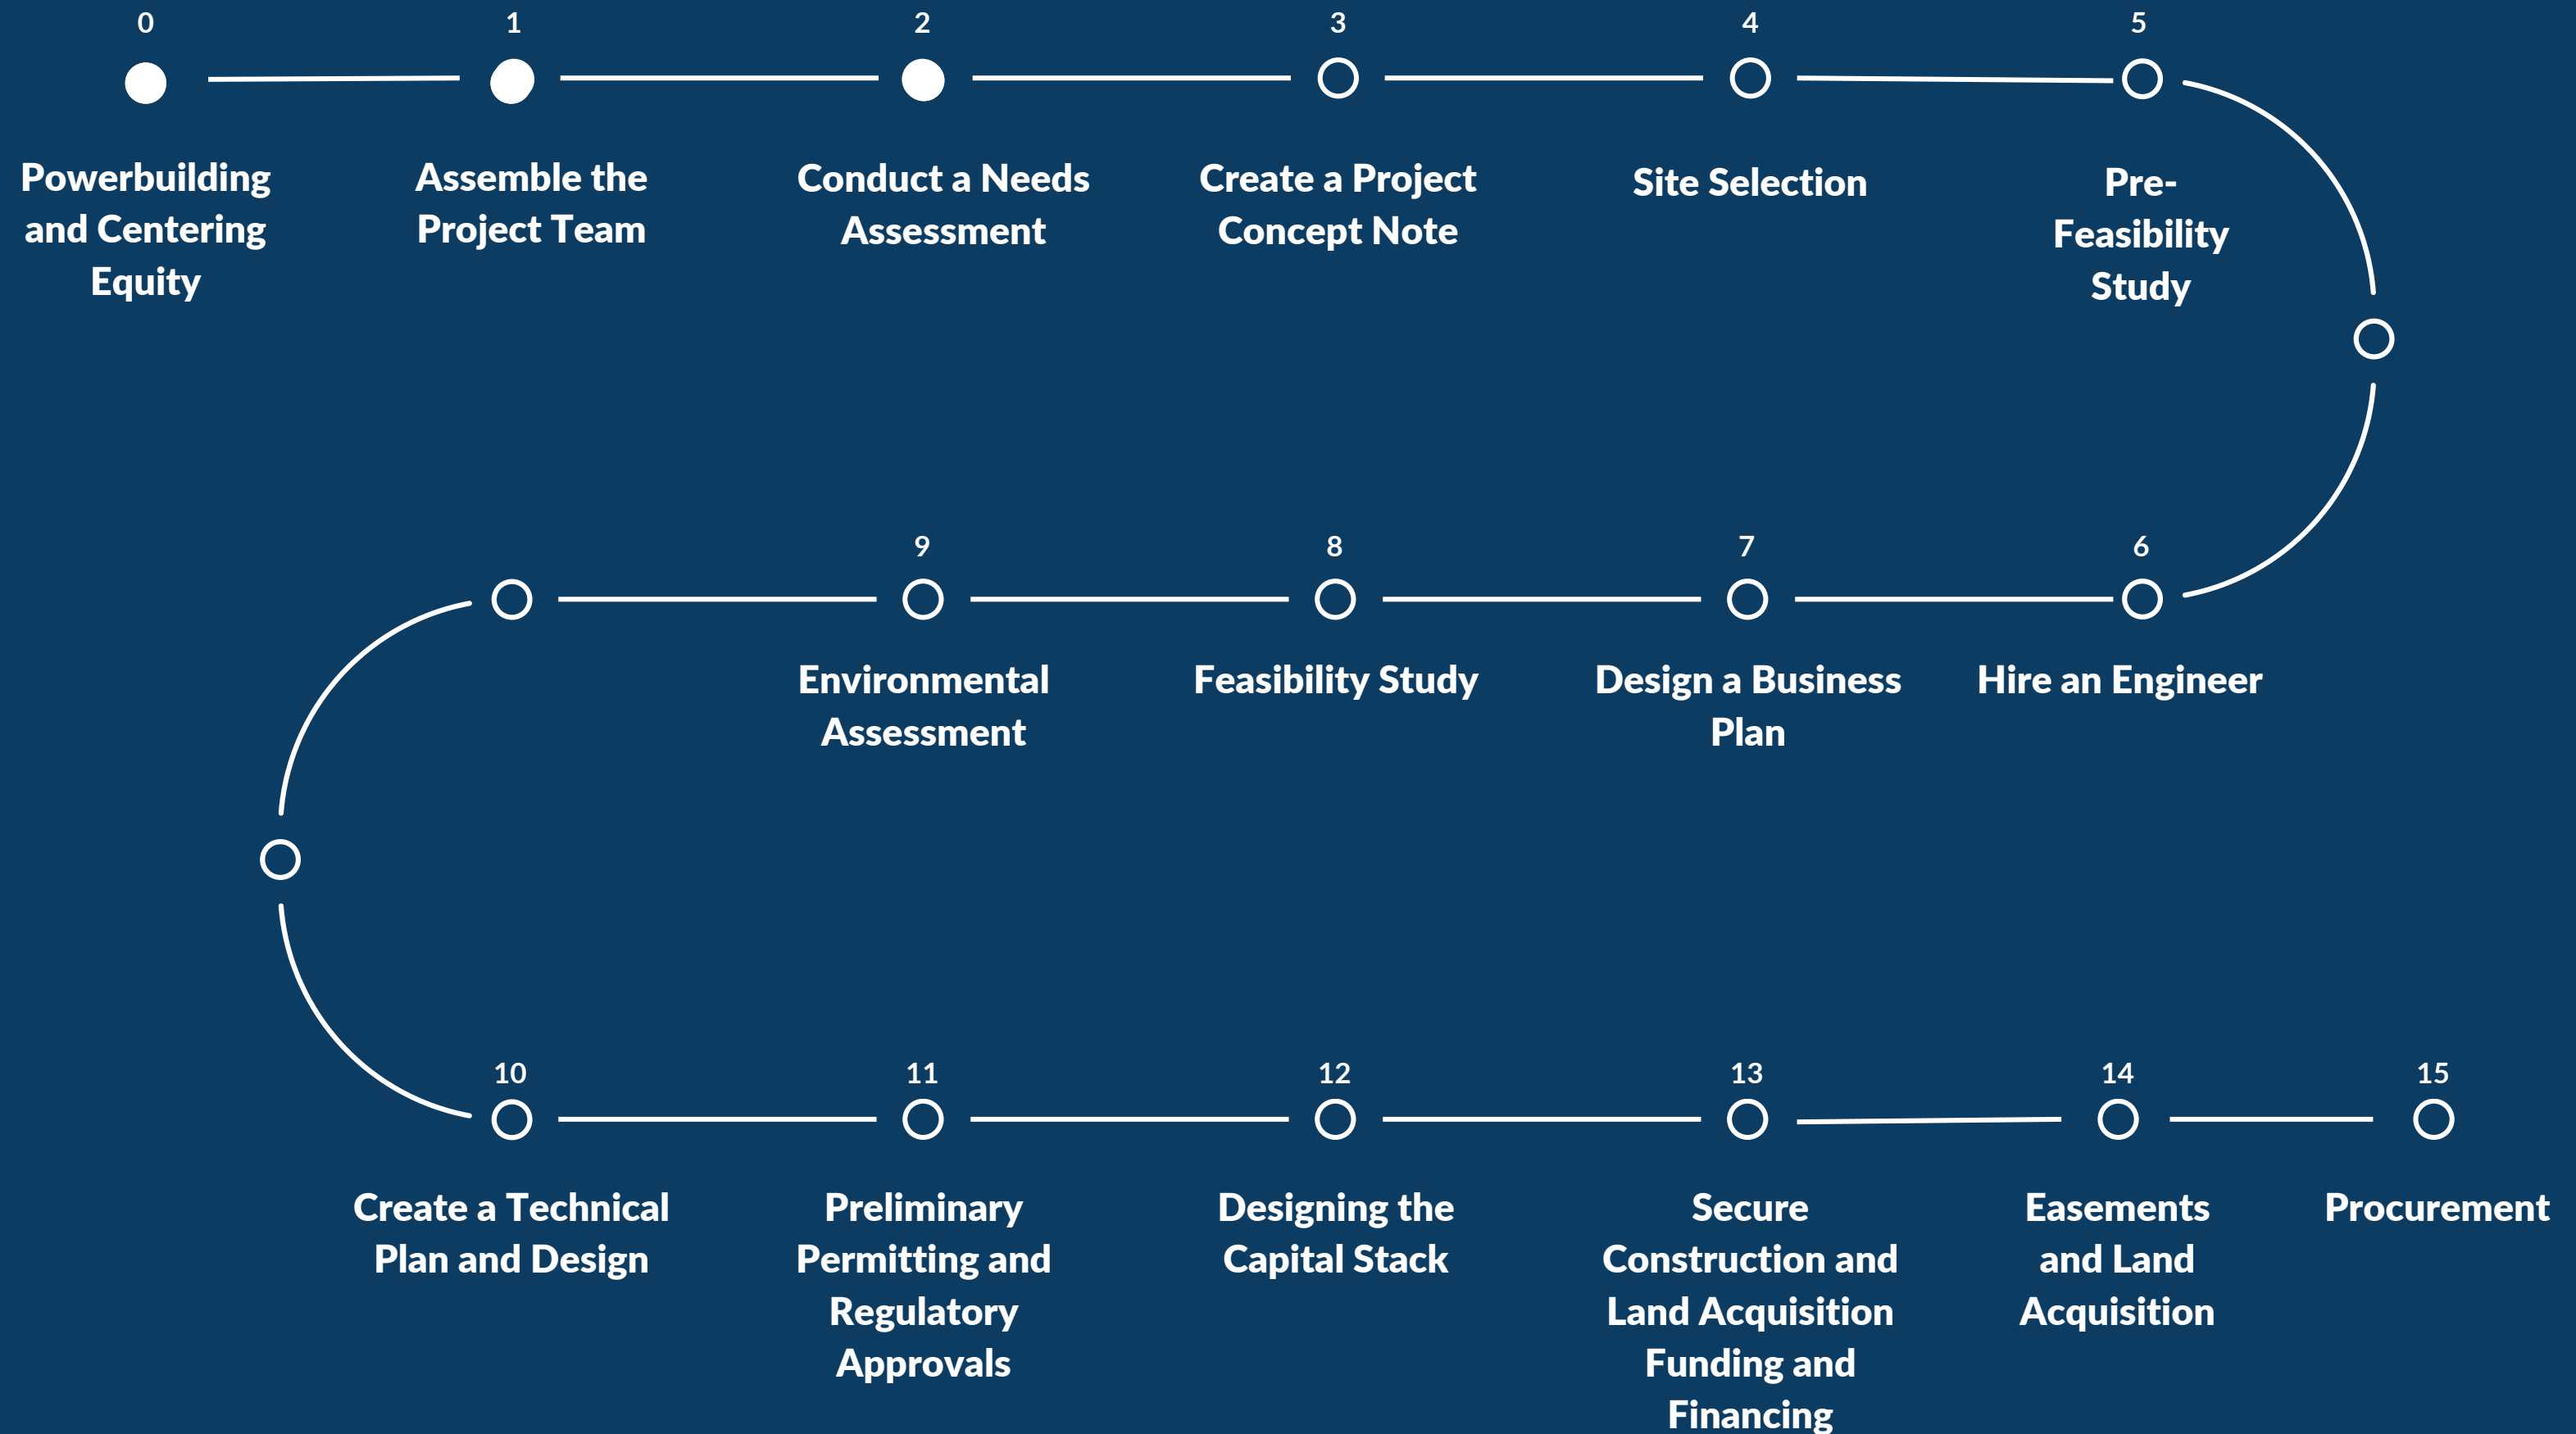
0
Powerbuilding and Centering Equity

1
Assemble the Project Team

2
Conduct a Needs Assessment

3
Create a Project Concept Note

4
Site Selection

5
Pre-Feasibility Study

9
Environmental Assessment

8
Feasibility Study

7
Design a Business Plan

6
Hire an Engineer

10
Create a Technical Plan and Design

11
Preliminary Permitting and Regulatory Approvals

12
Designing the Capital Stack

13
Secure Construction and Land Acquisition Funding and Financing

14
Easements and Land Acquisition

15
Procurement